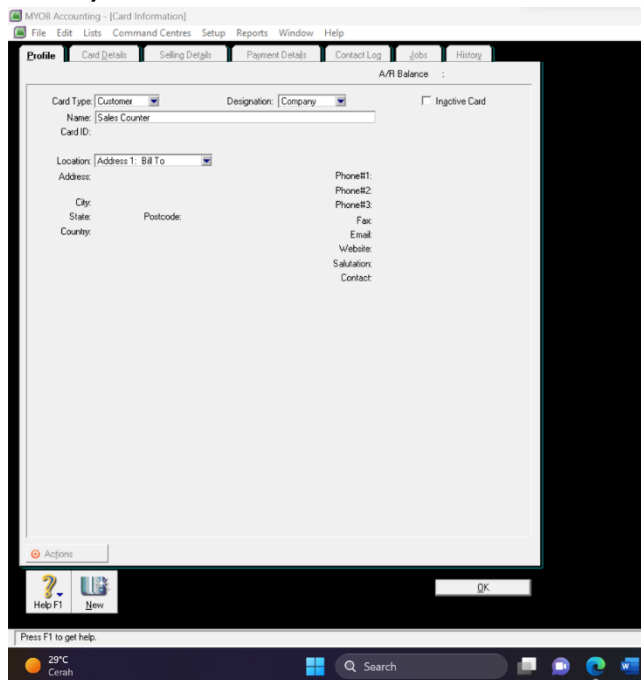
MYOB Accounting - [Card Information]

File Edit Lists Command Centres Setup Reports Window Help

Profile | Card Details | Selling Details | Payment Details | Contact Log | Jobs | History

A/R Balance :

Card Type: Customer

Designation: Company

Inactive Card

Name: Sales Counter

Card ID:

Location: Address 1: Bill To

Address:

City:

State:

Postcode:

Country:

Phone#1:

Phone#2:

Phone#3:

Fax:

Email:

Website:

Salutation:

Contact:

Actions

Help F1

New

OK

Press F1 to get help.

29°C
Cerah

Search